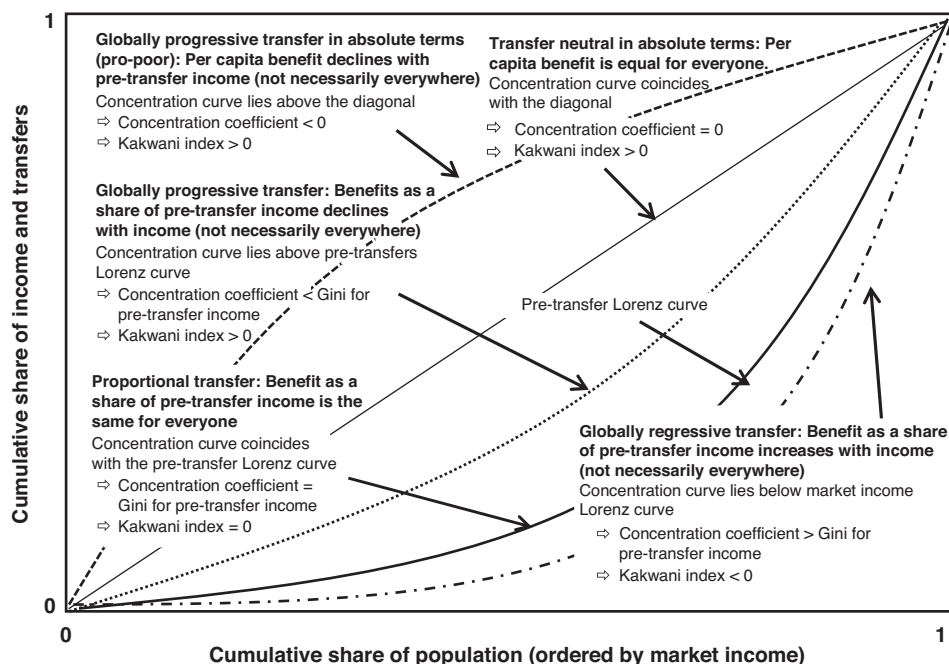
1

Cumulative share of income and transfers

Globally progressive transfer in absolute terms (pro-poor): Per capita benefit declines with pre-transfer income (not necessarily everywhere)
Concentration curve lies above the diagonal
⇨ Concentration coefficient < 0
⇨ Kakwani index > 0

Transfer neutral in absolute terms: Per capita benefit is equal for everyone.
Concentration curve coincides with the diagonal
⇨ Concentration coefficient = 0
⇨ Kakwani index > 0

Globally progressive transfer: Benefits as a share of pre-transfer income declines with income (not necessarily everywhere)
Concentration curve lies above pre-transfers Lorenz curve
⇨ Concentration coefficient < Gini for pre-transfer income
⇨ Kakwani index > 0

Pre-transfer Lorenz curve

Proportional transfer: Benefit as a share of pre-transfer income is the same for everyone
Concentration curve coincides with the pre-transfer Lorenz curve
⇨ Concentration coefficient = Gini for pre-transfer income
⇨ Kakwani index = 0

Globally regressive transfer: Benefit as a share of pre-transfer income increases with income (not necessarily everywhere)
Concentration curve lies below market income Lorenz curve
⇨ Concentration coefficient > Gini for pre-transfer income
⇨ Kakwani index < 0

0

0

1

Cumulative share of population (ordered by market income)